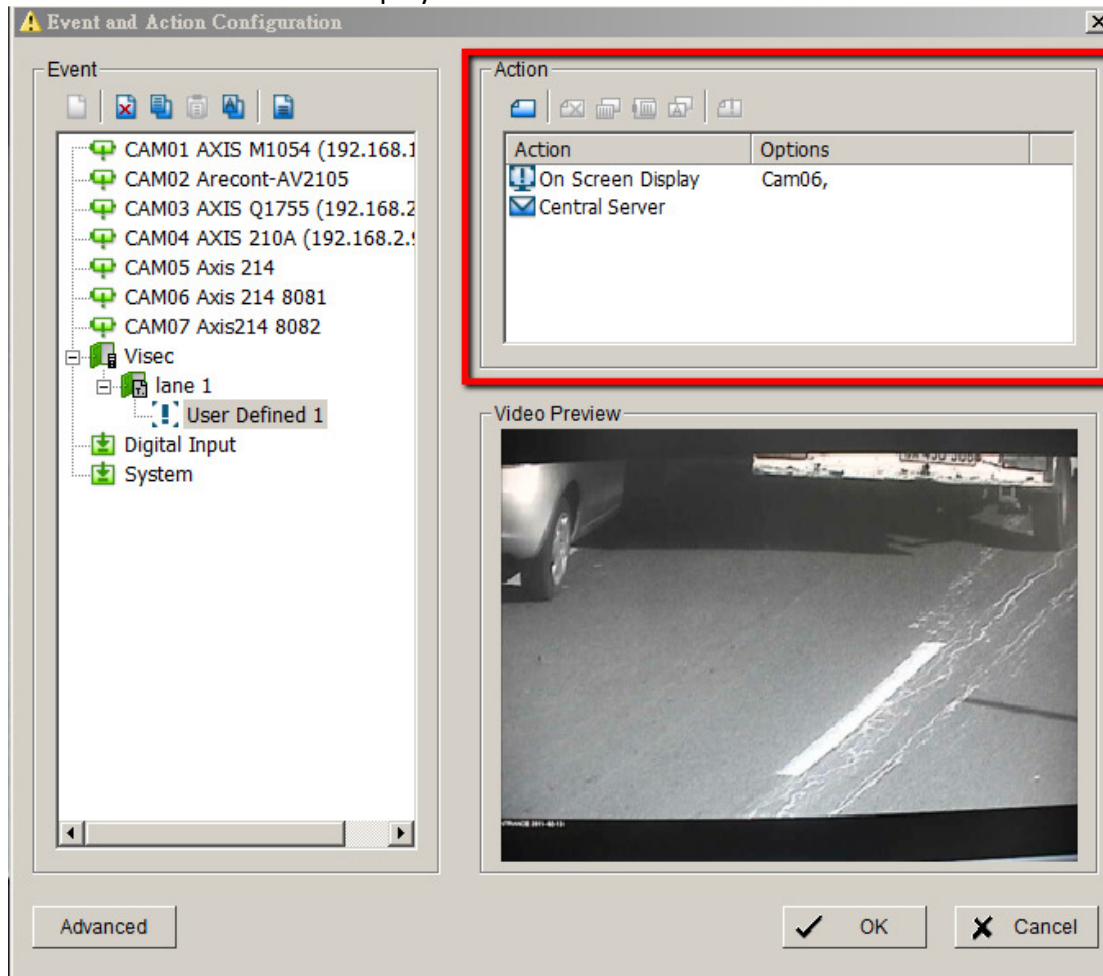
Event and Action Configuration

Event

CAM01 AXIS M1054 (192.168.1
CAM02 Arecont-AV2105
CAM03 AXIS Q1755 (192.168.2
CAM04 AXIS 210A (192.168.2.
CAM05 Axis 214
CAM06 Axis 214 8081
CAM07 Axis214 8082
Visec
lane 1
User Defined 1
Digital Input
System

Action

| Action | Options |
|---|---|
| On Screen Display | Cam06, |
| Central Server | |

Video Preview

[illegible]

Advanced

OK

Cancel